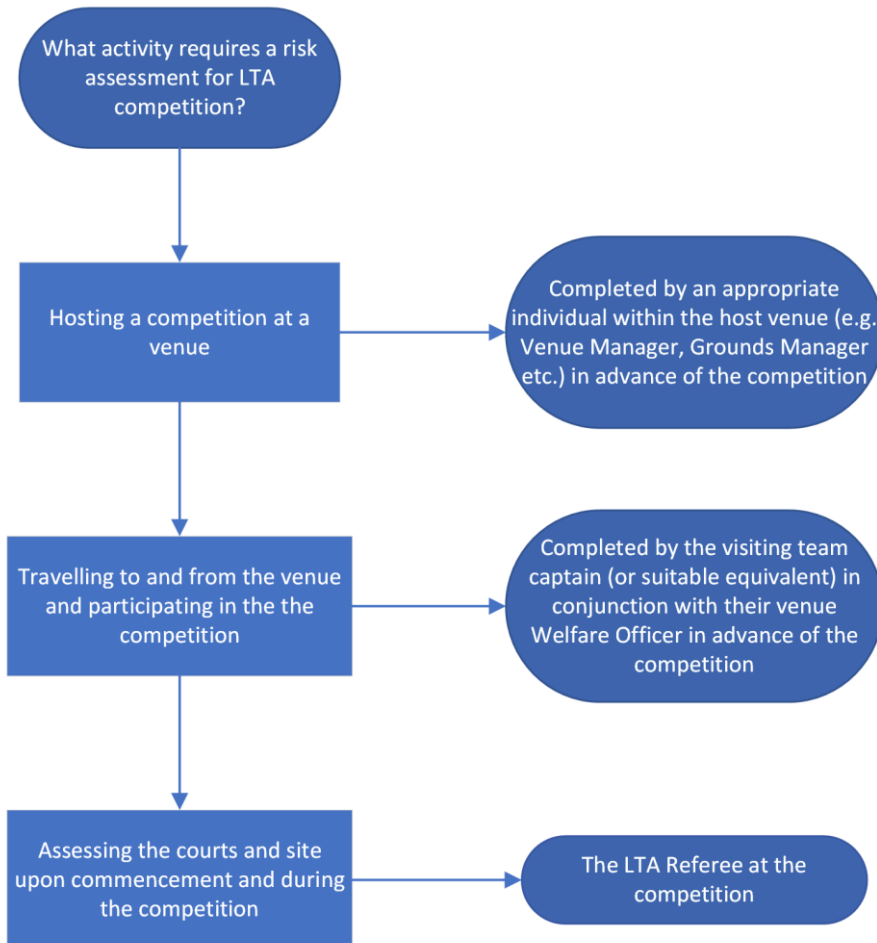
What activity requires a risk assessment for LTA competition?

Hosting a competition at a venue

Completed by an appropriate individual within the host venue (e.g. Venue Manager, Grounds Manager etc.) in advance of the competition

Travelling to and from the venue and participating in the the competition

Completed by the visiting team captain (or suitable equivalent) in conjunction with their venue Welfare Officer in advance of the competition

Assessing the courts and site upon commencement and during the competition

The LTA Referee at the competition